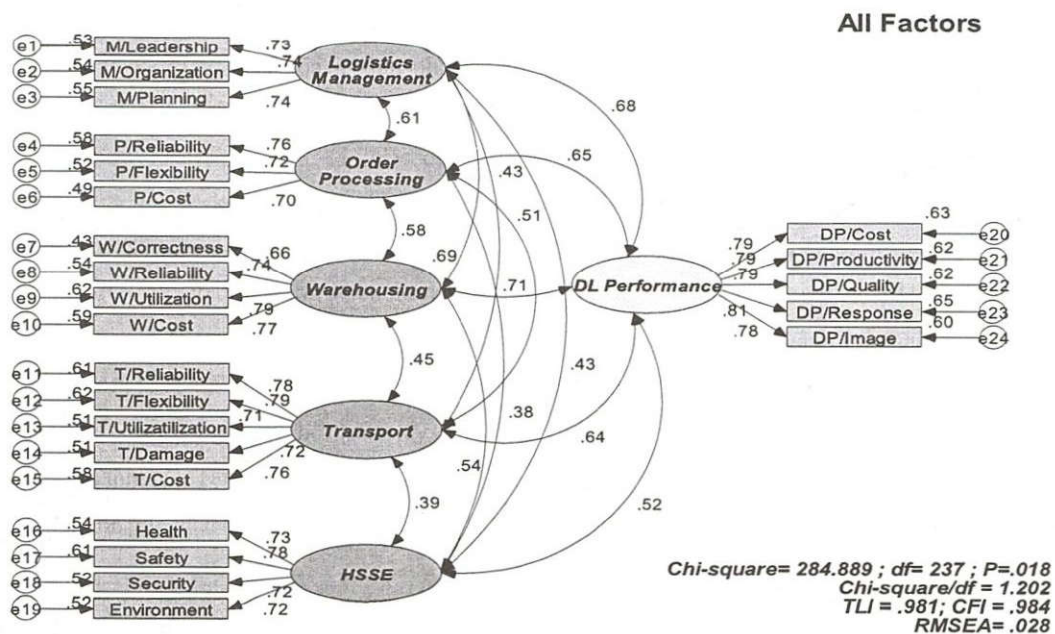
All Factors

e1 .53 M/Leadership .73
e2 .54 M/Organization .74
e3 .55 M/Planning .74
Logistics Management

.61

e4 .58 P/Reliability .76
e5 .52 P/Flexibility .72
e6 .49 P/Cost .70
Order Processing

.68
.65
.43
.51

.58

e7 .43 W/Correctness .66
e8 .54 W/Reliability .74
e9 .62 W/Utilization
e10 .59 W/Cost .79 .77
Warehousing

.69
.71

DL Performance

.79 DP/Cost .63 e20
.79 DP/Productivity .62 e21
.79 DP/Quality .62 e22
.81 DP/Response .65 e23
.78 DP/Image .60 e24

.45

e11 .61 T/Reliability .78
e12 .62 T/Flexibility .79
e13 .51 T/Utilizatilization .71
e14 .51 T/Damage .72
e15 .58 T/Cost .76
Transport

.43
.38
.64

.54

.39

e16 .54 Health .73
e17 .61 Safety .78
e18 .52 Security .72
e19 .52 Environment .72
HSSE

.52

Chi-square= 284.889 ; df= 237 ; P=.018
Chi-square/df = 1.202
TLI = .981; CFI = .984
RMSEA= .028